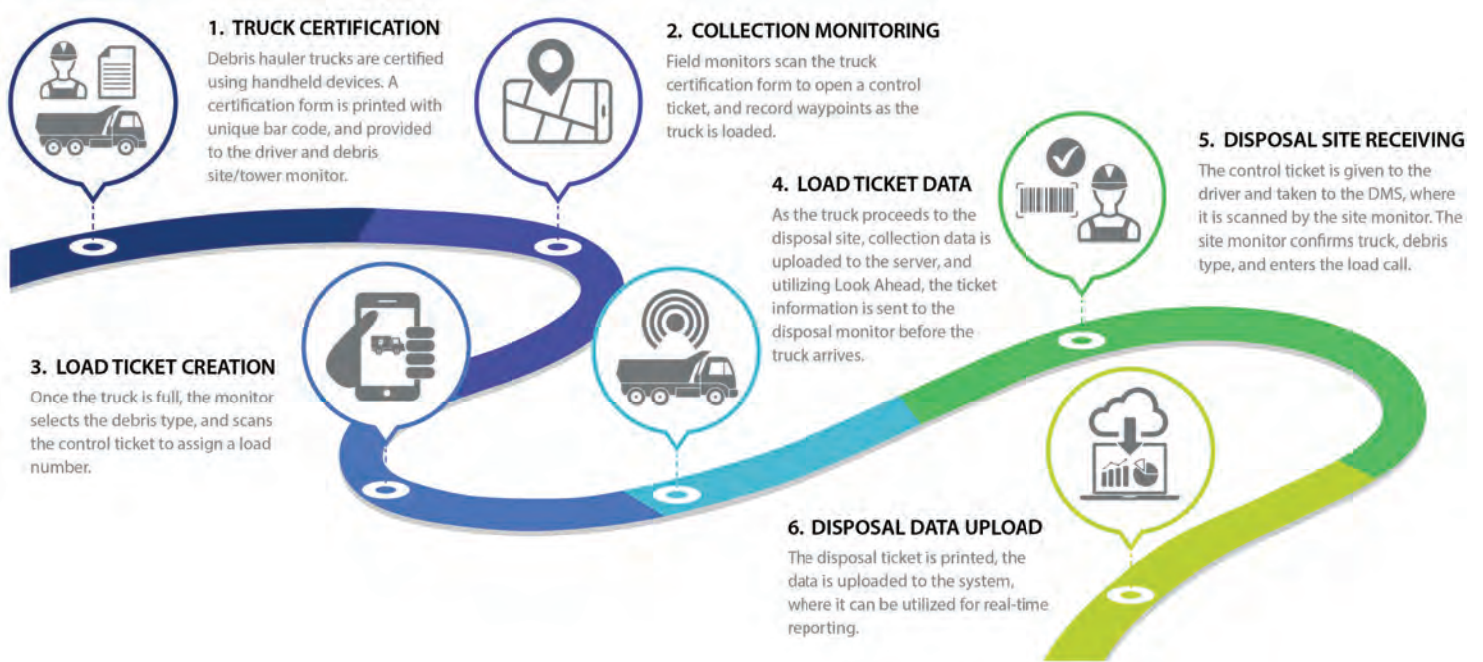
1. TRUCK CERTIFICATION

Debris hauler trucks are certified using handheld devices. A certification form is printed with unique bar code, and provided to the driver and debris site/tower monitor.

2. COLLECTION MONITORING

Field monitors scan the truck certification form to open a control ticket, and record waypoints as the truck is loaded.

3. LOAD TICKET CREATION

Once the truck is full, the monitor selects the debris type, and scans the control ticket to assign a load number.

4. LOAD TICKET DATA

As the truck proceeds to the disposal site, collection data is uploaded to the server, and utilizing Look Ahead, the ticket information is sent to the disposal monitor before the truck arrives.

5. DISPOSAL SITE RECEIVING

The control ticket is given to the driver and taken to the DMS, where it is scanned by the site monitor. The site monitor confirms truck, debris type, and enters the load call.

6. DISPOSAL DATA UPLOAD

The disposal ticket is printed, the data is uploaded to the system, where it can be utilized for real-time reporting.